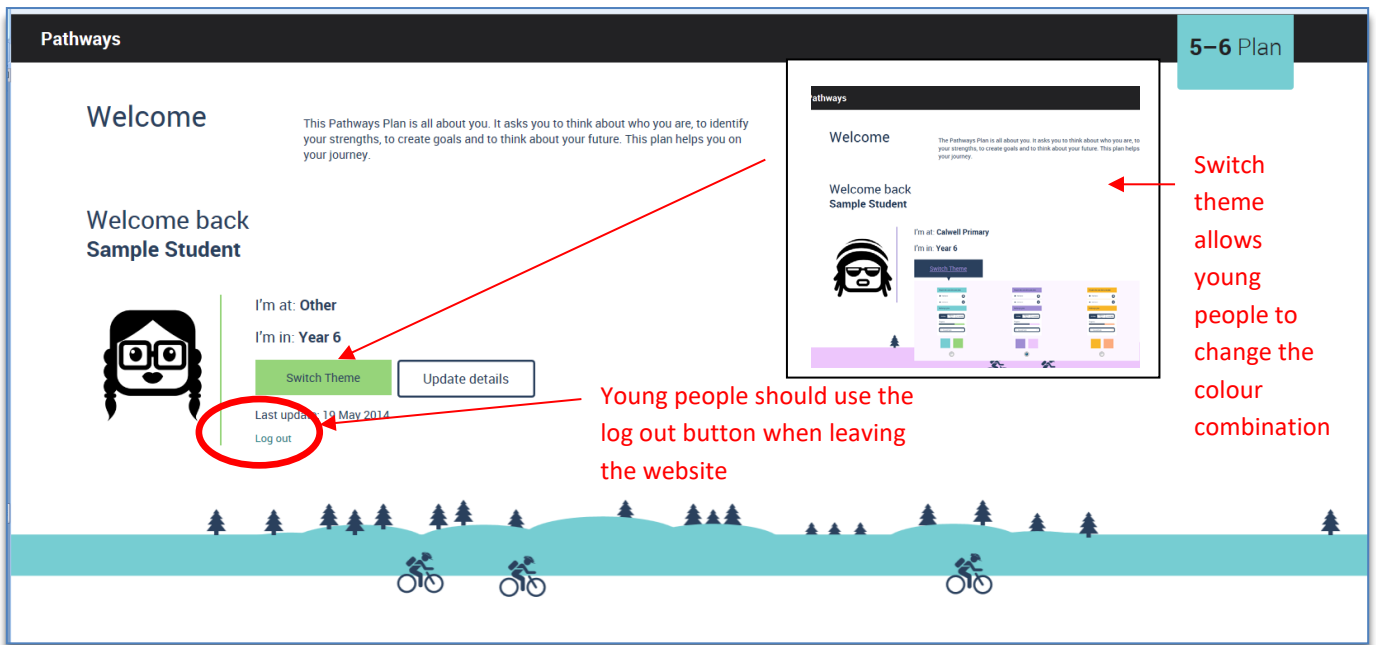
Pathways

5–6 Plan

Welcome

This Pathways Plan is all about you. It asks you to think about who you are, to identify your strengths, to create goals and to think about your future. This plan helps you on your journey.

Welcome back
Sample Student

I'm at: Other

I'm in: Year 6

Switch Theme

Update details

Last upda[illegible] 19 May 2014

Log out

athways

Welcome

The Pathways Plan is all about you. It asks you to think about who you are, to identify your strengths, to create goals and to think about your future. This plan helps you on your journey.

Welcome back
Sample Student

I'm at: Calwell Primary

I'm in: Year 6

Switch Theme

Switch theme allows young people to change the colour combination

Young people should use the log out button when leaving the website